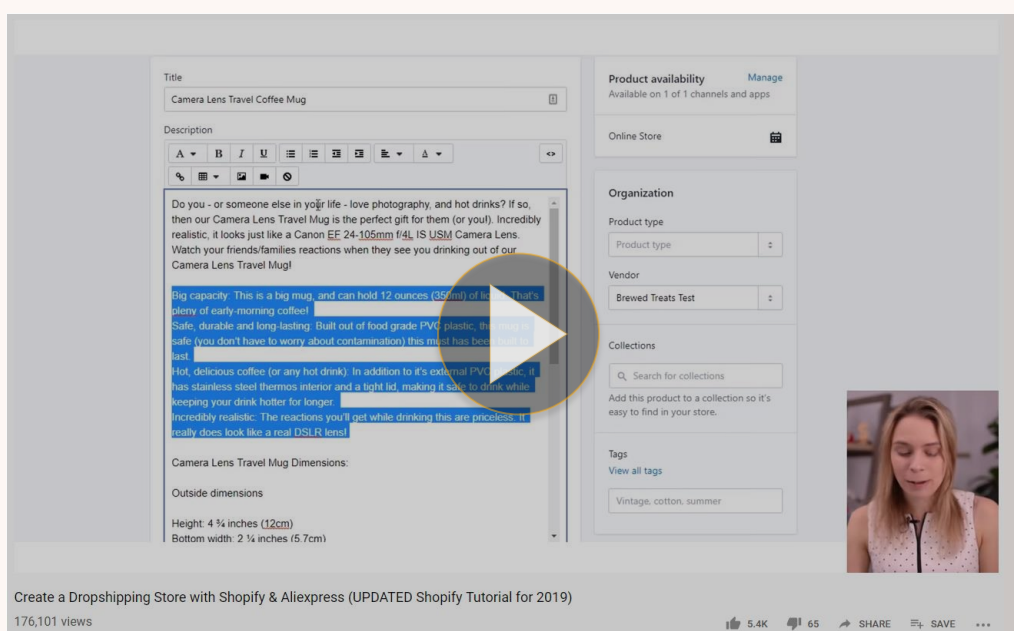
Title

Camera Lens Travel Coffee Mug

Description

A B I U

Do you - or someone else in your life - love photography, and hot drinks? If so, then our Camera Lens Travel Mug is the perfect gift for them (or you!). Incredibly realistic, it looks just like a Canon EF 24-105mm f/4L IS USM Camera Lens. Watch your friends/families reactions when they see you drinking out of our Camera Lens Travel Mug!

Big capacity: This is a big mug, and can hold 12 ounces (350ml) of liquid. That's pleny of early-morning coffee!
Safe, durable and long-lasting: Built out of food grade PVC plastic, this mug is safe (you don't have to worry about contamination) this must has been built to last.
Hot, delicious coffee (or any hot drink): In addition to it's external PVC plastic, it has stainless steel thermos interior and a tight lid, making it safe to drink while keeping your drink hotter for longer.
Incredibly realistic: The reactions you'll get while drinking this are priceless. It really does look like a real DSLR lens!

Camera Lens Travel Mug Dimensions:

Outside dimensions

Height: 4 ¾ inches (12cm)
Bottom width: 2 ¼ inches (5.7cm)

Product availability
Manage
Available on 1 of 1 channels and apps

Online Store

Organization

Product type

Product type

Vendor

Brewed Treats Test

Collections

Search for collections

Add this product to a collection so it's easy to find in your store.

Tags
View all tags

Vintage, cotton, summer

Create a Dropshipping Store with Shopify & Aliexpress (UPDATED Shopify Tutorial for 2019)
176,101 views
5.4K 65 SHARE SAVE ...